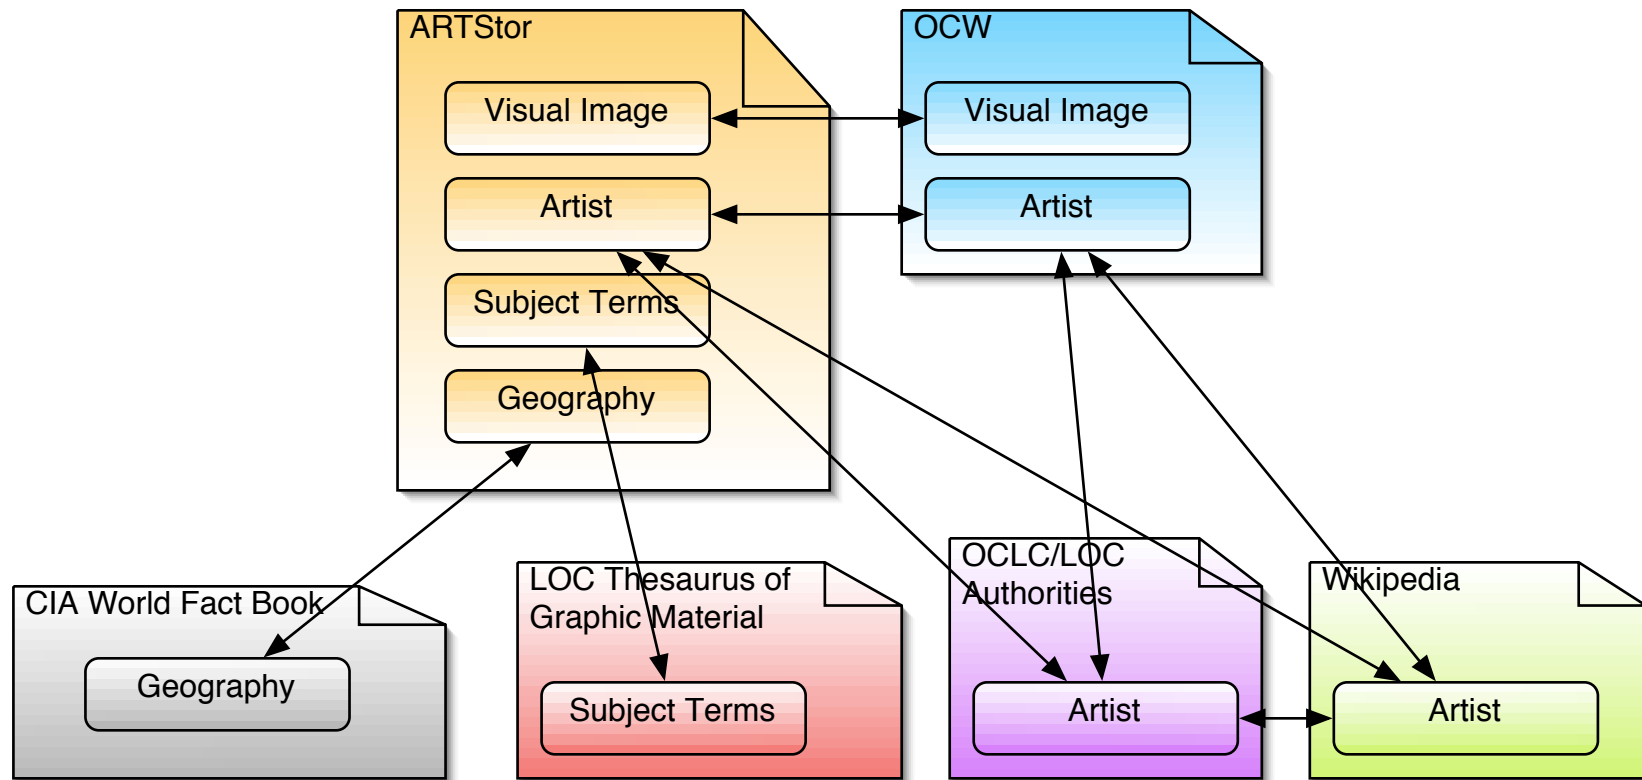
ARTStor

Visual Image

Artist

Subject Terms

Geography

OCW

Visual Image

Artist

CIA World Fact Book

Geography

LOC Thesaurus of Graphic Material

Subject Terms

OCLC/LOC Authorities

Artist

Wikipedia

Artist